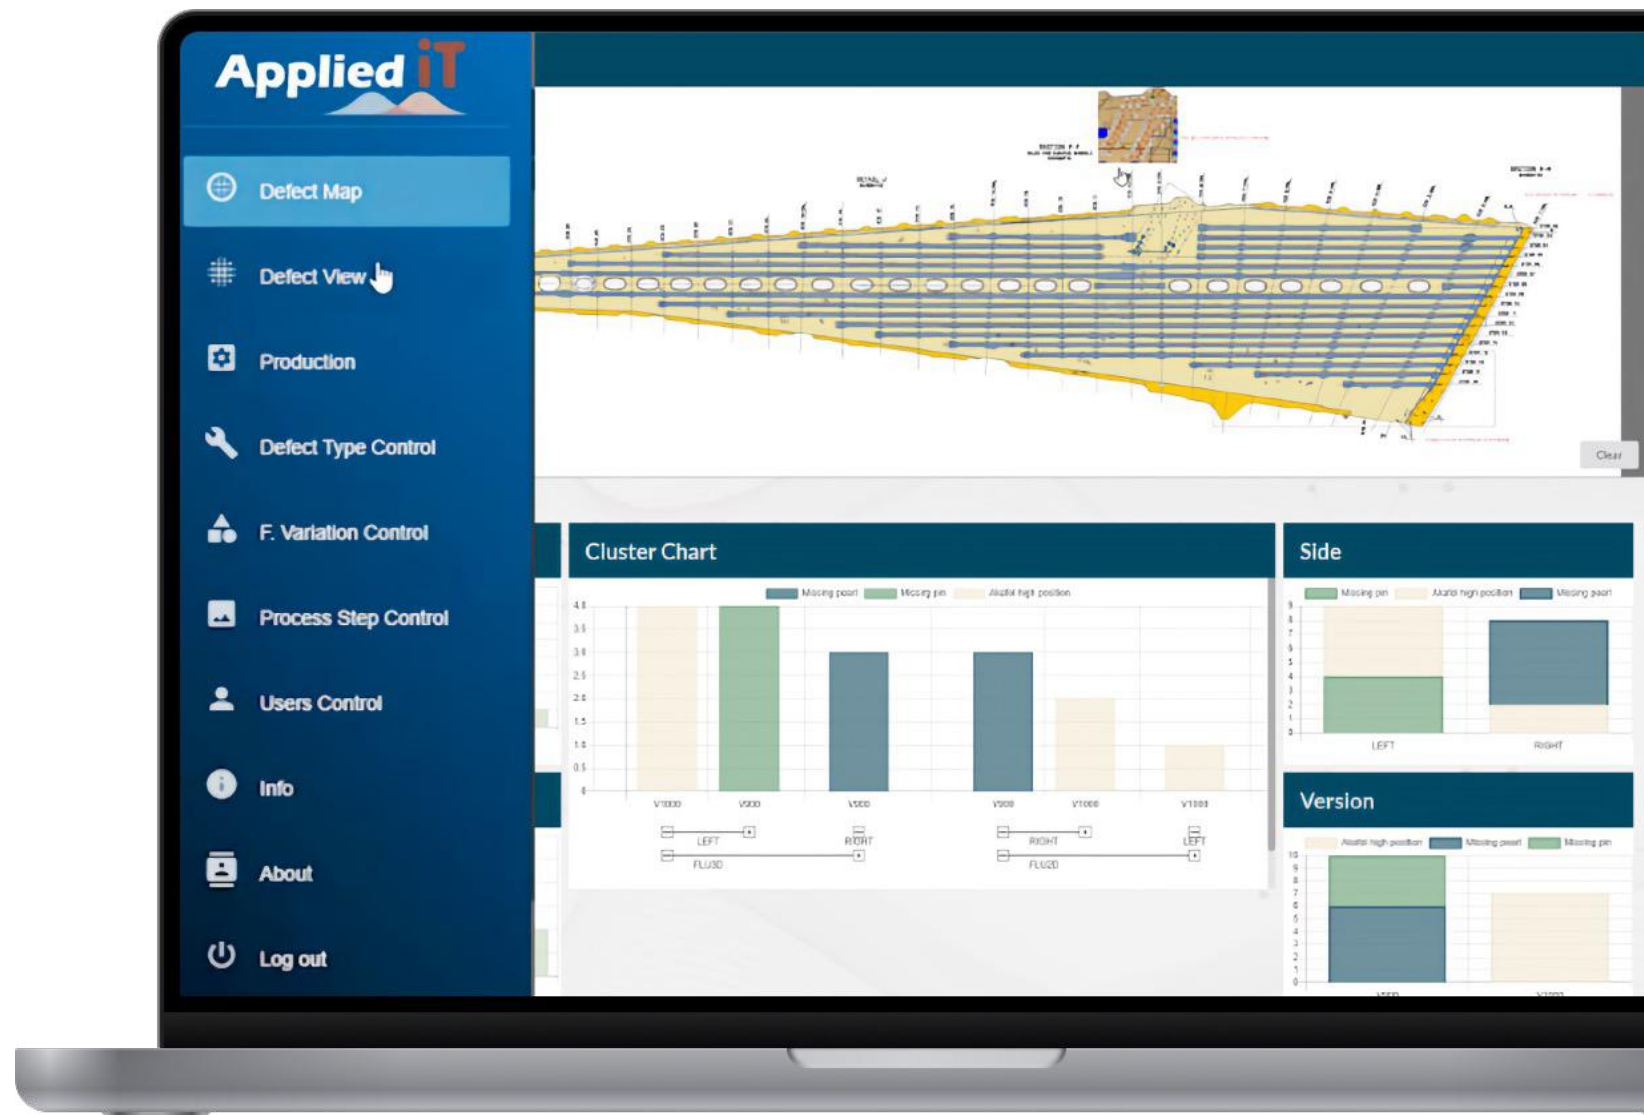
Applied iT

Defect Map

Defect View

Production

Defect Type Control

F. Variation Control

Process Step Control

Users Control

Info

About

Log out

Clear

Cluster Chart

Missing pearl Missing pin Alcafol high position

4.0 3.5 3.0 2.5 2.0 1.5 1.0 0.5 0

V1000 V500 V500 V500 V1000 V1000

LEFT RIGHT RIGHT LEFT

FLU30 FLU20

Side

Missing pin Alcafol high position Missing pearl

9 8 7 6 5 4 3 2 1 0

LEFT RIGHT

Version

Alcafol high position Missing pearl Missing pin

10 9 8 7 6 5 4 3 2 1 0